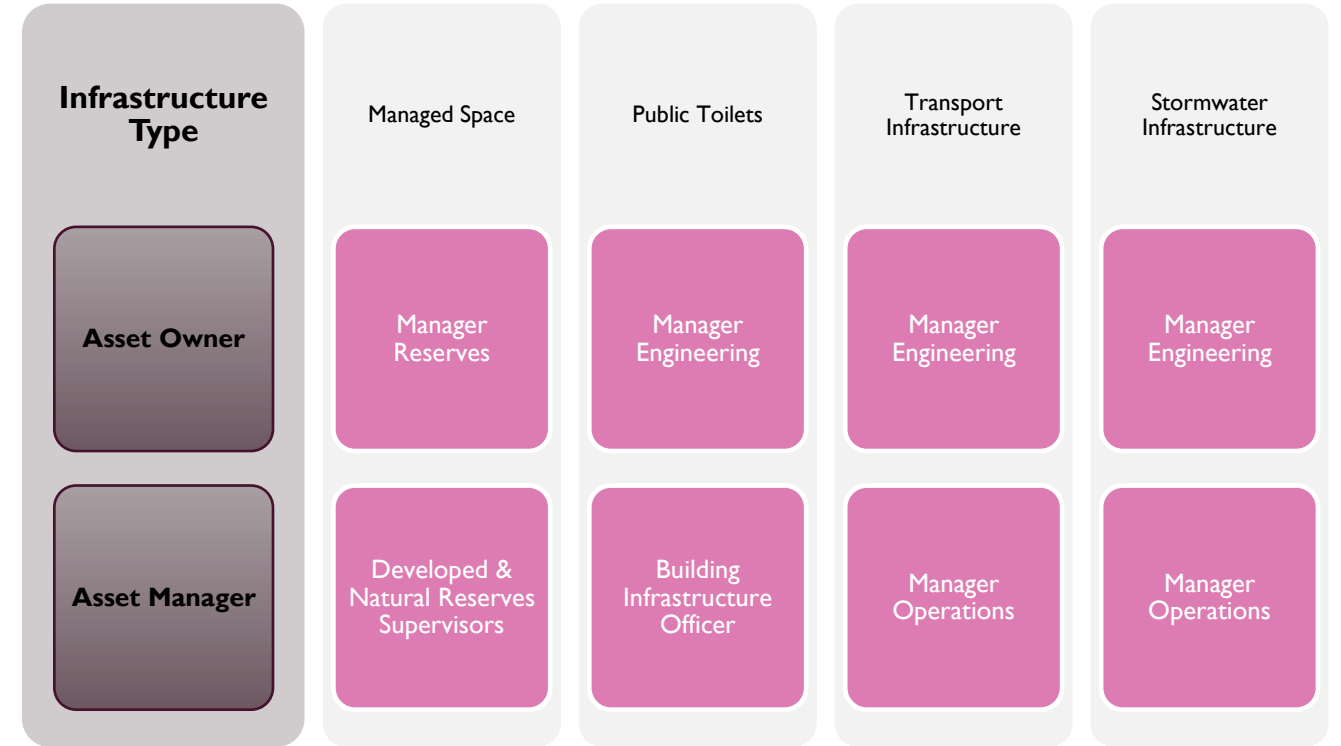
| Infrastructure Type | Managed Space | Public Toilets | Transport Infrastructure | Stormwater Infrastructure |
|---|---|---|---|---|
| Asset Owner | Manager Reserves | Manager Engineering | Manager Engineering | Manager Engineering |
| Asset Manager | Developed & Natural Reserves Supervisors | Building Infrastructure Officer | Manager Operations | Manager Operations |